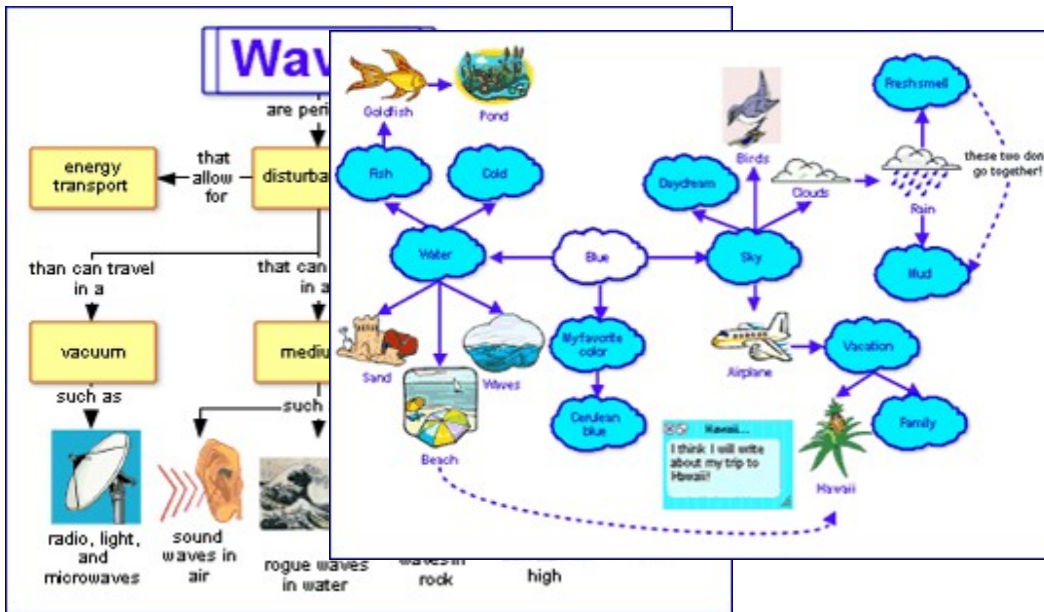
Wav

are peri

energy transport

that allow for

disturba

than can travel in a

that can in a

vacuum

mediu

such as

such

radio, light, and microwaves

sound waves in air

rogue waves in water

waves in rock

high

Goldfish

Pond

Fish

Cold

Water

Blue

Sand

Waves

Beach

My favorite color

Cerulean blue

Birds

Daydream

Clouds

Sky

Fresh smell

these two don go together!

Rain

Mud

Airplane

Vacation

Family

Hawaii

Hawaii...

I think I will write about my trip to Hawaii!